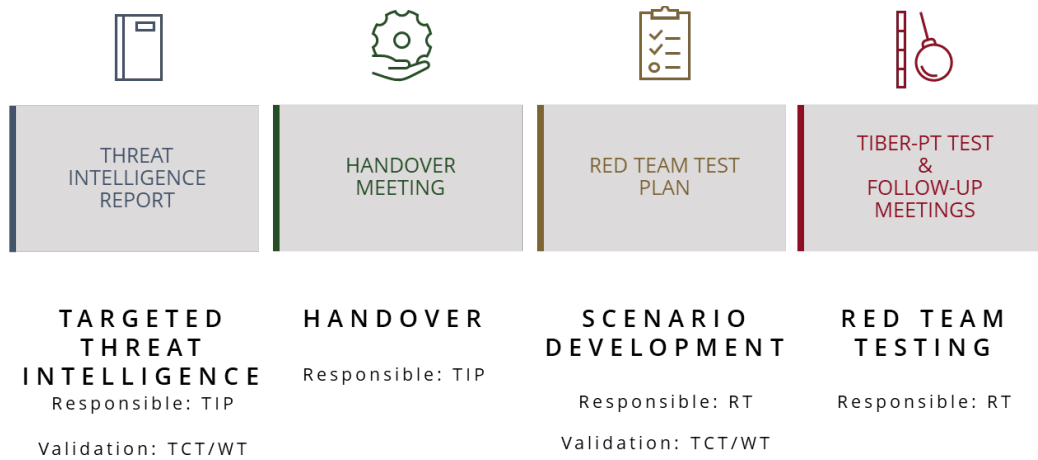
THREAT INTELLIGENCE REPORT

HANDOVER MEETING

RED TEAM TEST PLAN

TIBER-PT TEST & FOLLOW-UP MEETINGS

TARGETED THREAT INTELLIGENCE

Responsible: TIP

Validation: TCT/WT

HANDOVER

Responsible: TIP

SCENARIO DEVELOPMENT

Responsible: RT

Validation: TCT/WT

RED TEAM TESTING

Responsible: RT